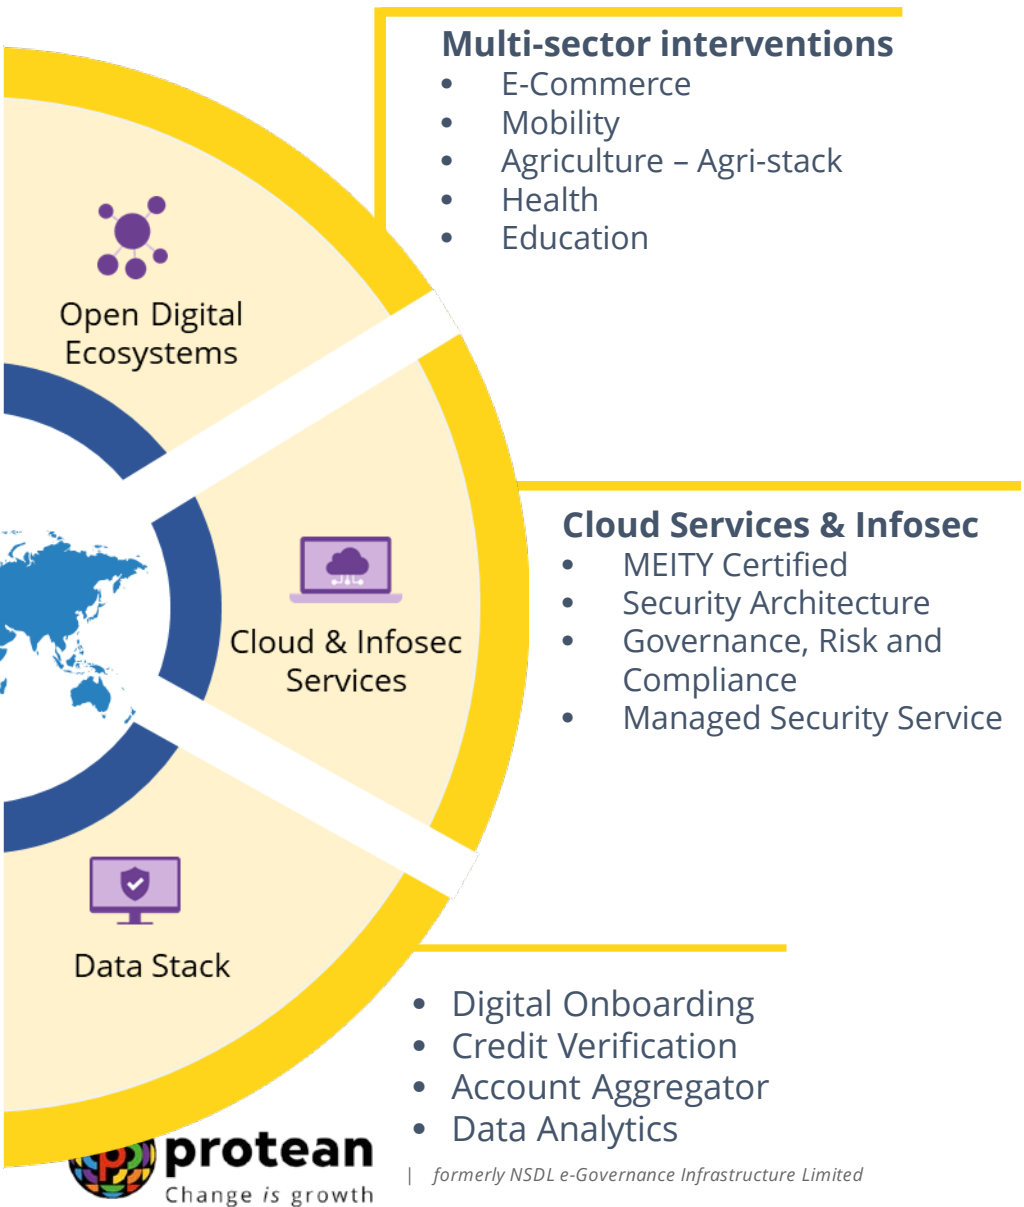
Multi-sector interventions
- E-Commerce
- Mobility
- Agriculture – Agri-stack
- Health
- Education

Open Digital Ecosystems

Cloud & Infosec Services

Data Stack

Cloud Services & Infosec
- MEITY Certified
- Security Architecture
- Governance, Risk and Compliance
- Managed Security Service

- Digital Onboarding
- Credit Verification
- Account Aggregator
- Data Analytics

protean
Change is growth

| formerly NSDL e-Governance Infrastructure Limited